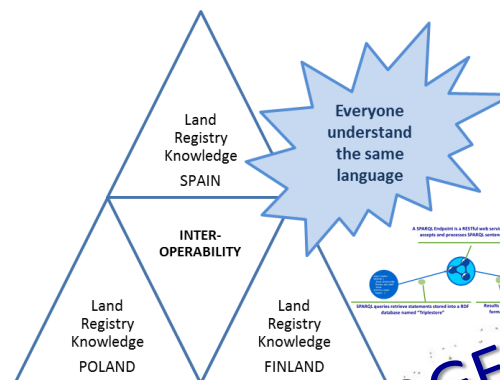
Land Registry Knowledge
SPAIN

INTER-OPERABILITY

Land Registry Knowledge
POLAND

Land Registry Knowledge
FINLAND

Everyone understand the same language

A SPARQL Endpoint is a RESTful web servi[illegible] accepts and processes SPARQL senten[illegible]

SPARQL queries retrieve statements stored into a RDF database named "Triplestore"

Results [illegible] form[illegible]

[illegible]